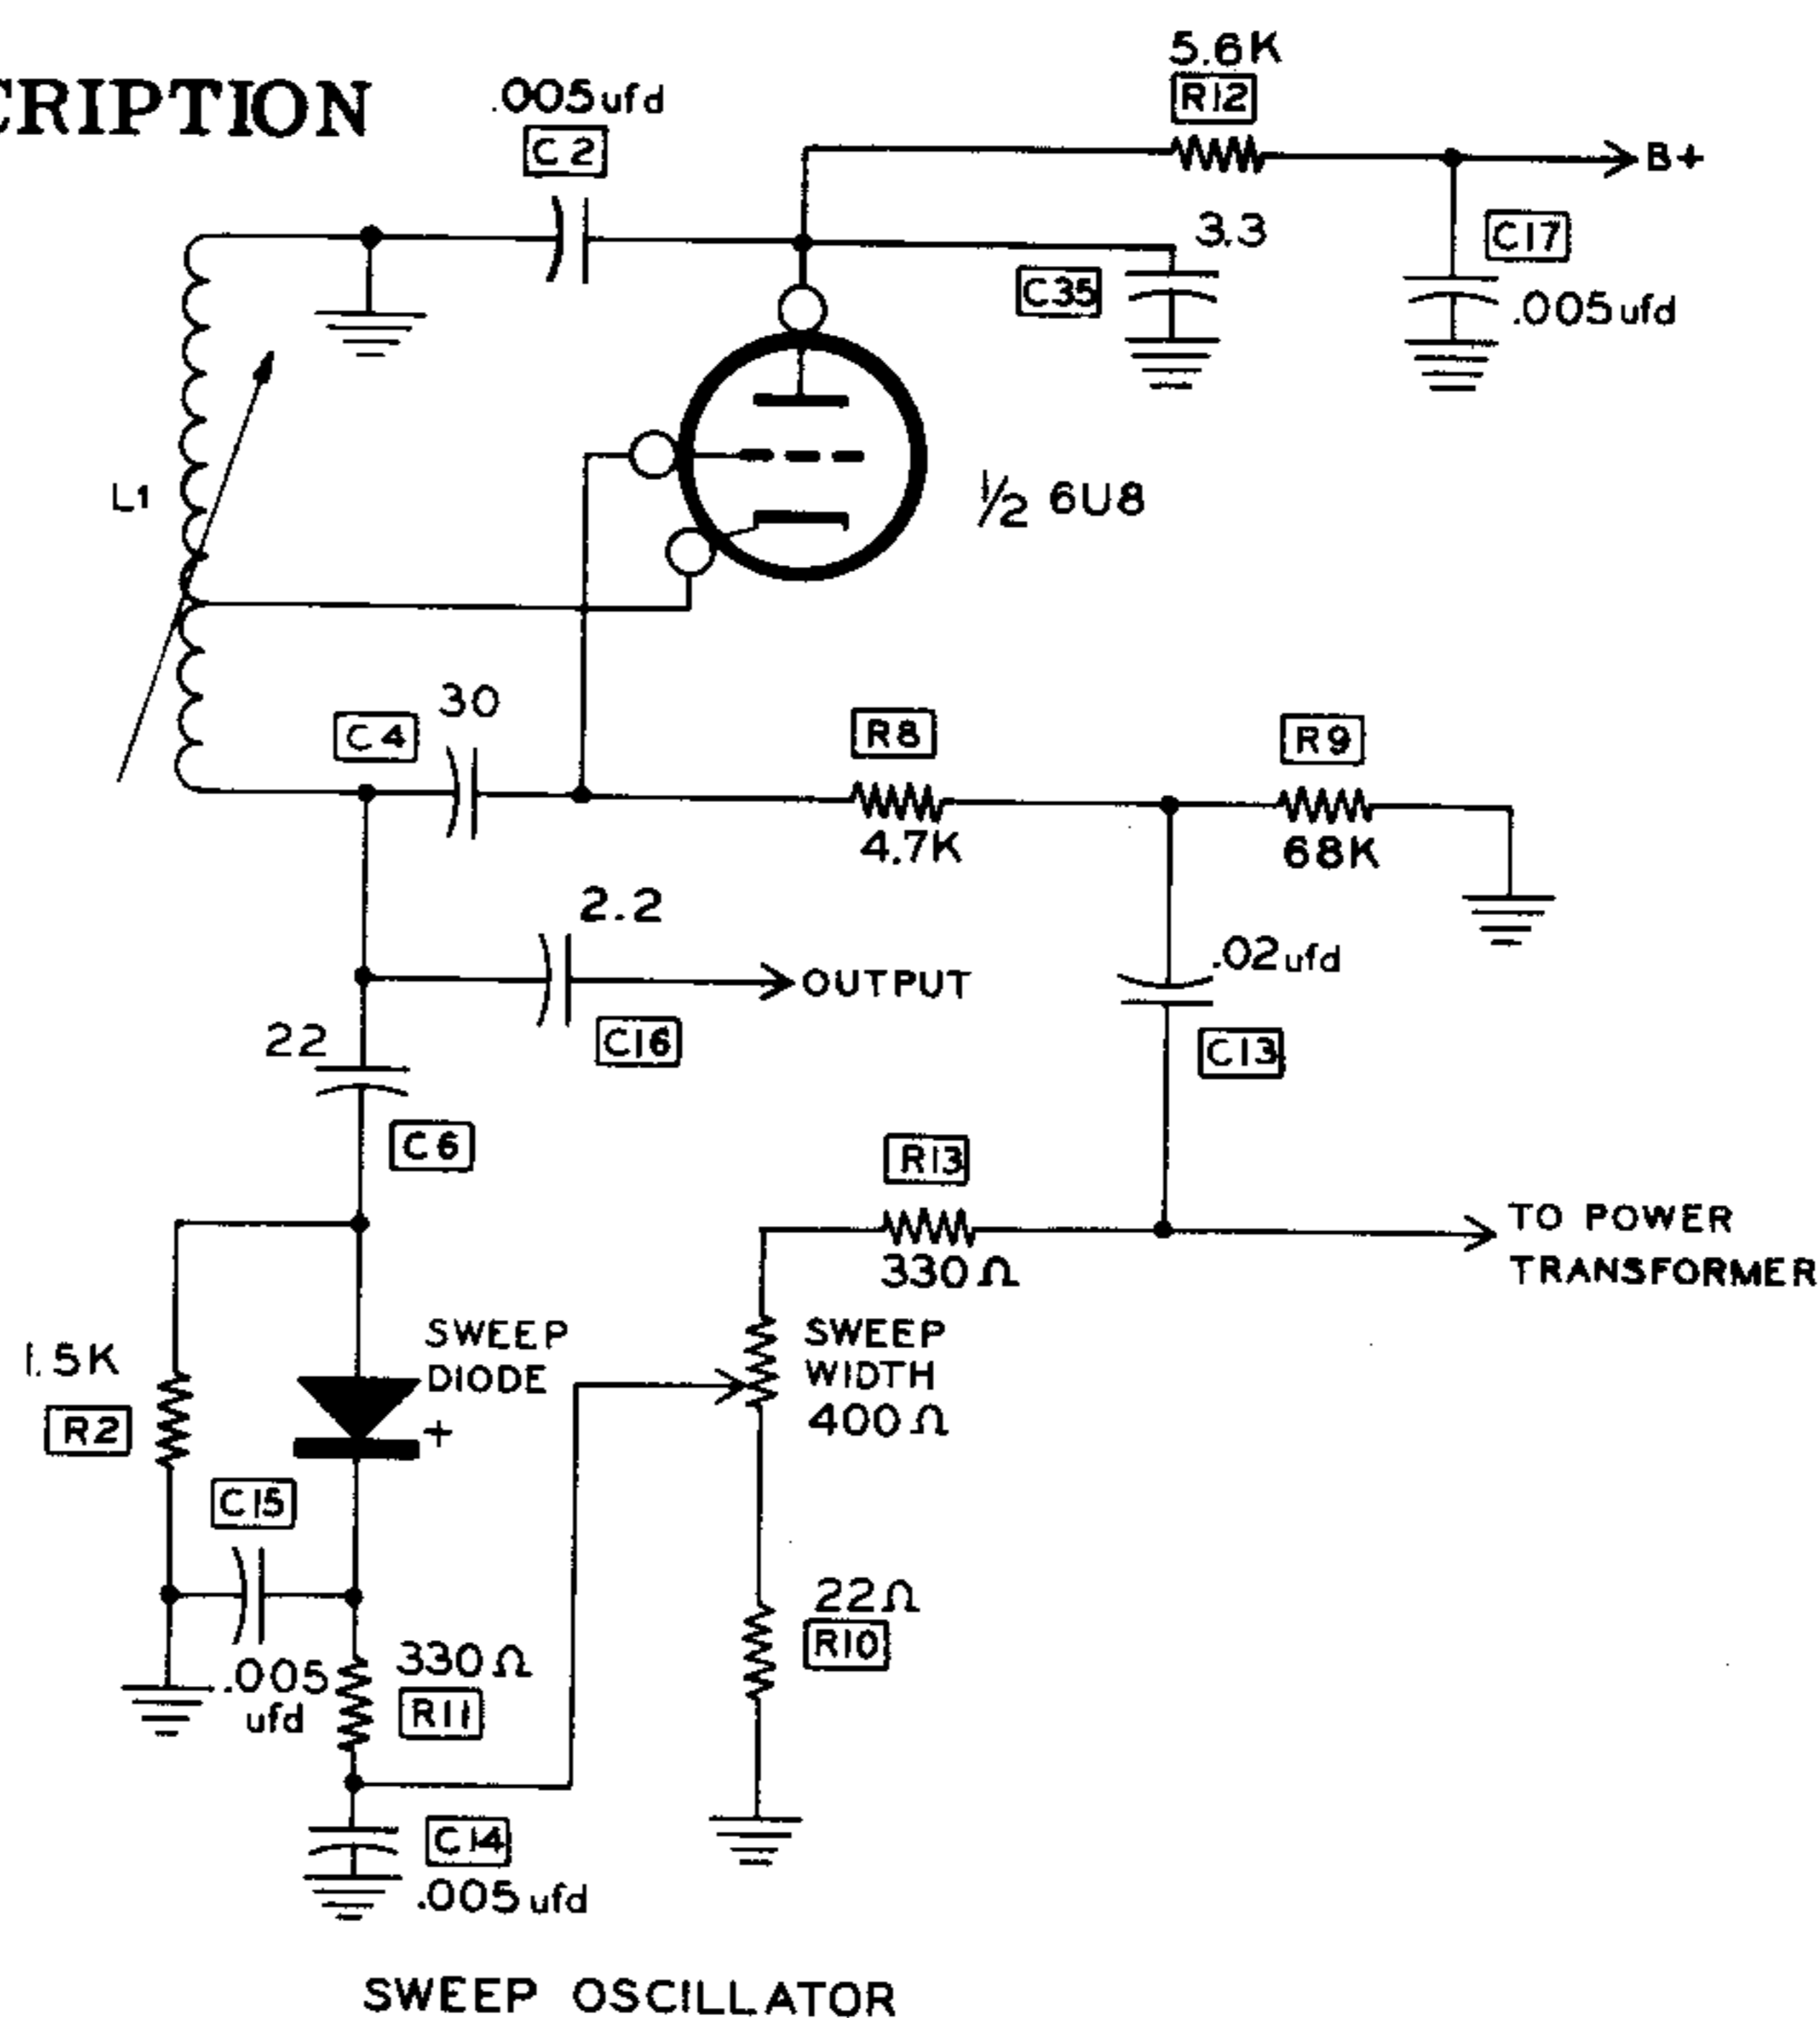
CRIPTION

.005ufd
C2

5.6K
R12
B+

3.3
C35

C17
.005ufd

L1

½ 6U8

30
C4

R8
4.7K

R9
68K

2.2
OUTPUT
C16

.02ufd
C13

22
C6

R13
330Ω
TO POWER TRANSFORMER

1.5K
R2

SWEEP DIODE
+

SWEEP WIDTH
400Ω

C15
.005 ufd

330Ω
R11

22Ω
R10

C14
.005ufd

SWEEP OSCILLATOR